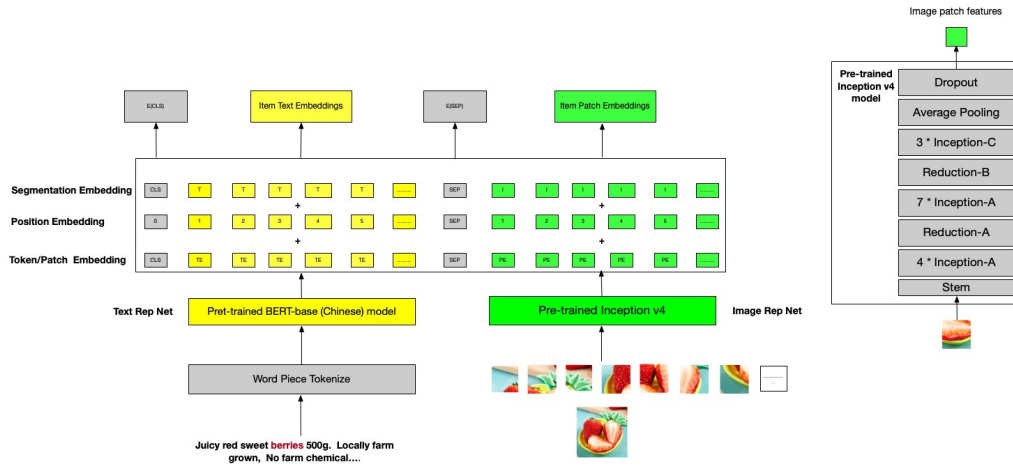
Image patch features

Pre-trained Inception v4 model

Dropout

Average Pooling

3 * Inception-C

Reduction-B

7 * Inception-A

Reduction-A

4 * Inception-A

Stem

E(CLS)

Item Text Embeddings

E(SEP)

Item Patch Embeddings

Segmentation Embedding

CLS T T T T T ........ SEP I I I I I ........

+

Position Embedding

0 1 2 3 4 5 ........ SEP 1 2 3 4 5 ........

+ +

Token/Patch Embedding

CLS TE TE TE TE TE ........ SEP PE PE PE PE PE ........

Text Rep Net

Pret-trained BERT-base (Chinese) model

Pre-trained Inception v4

Image Rep Net

Word Piece Tokenize

Juicy red sweet berries 500g. Locally farm grown, No farm chemical....

........